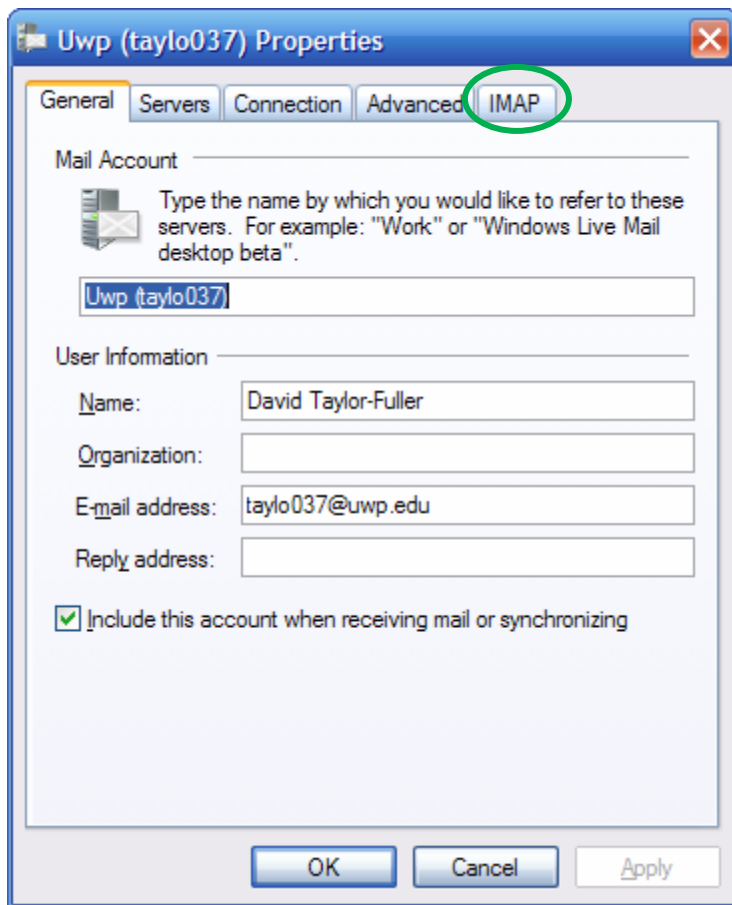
Uwp (taylo037) Properties

General | Servers | Connection | Advanced | IMAP

Mail Account

Type the name by which you would like to refer to these servers. For example: "Work" or "Windows Live Mail desktop beta".

Uwp (taylo037)

User Information

Name: David Taylor-Fuller

Organization:

E-mail address: taylo037@uwp.edu

Reply address:

Include this account when receiving mail or synchronizing

OK | Cancel | Apply